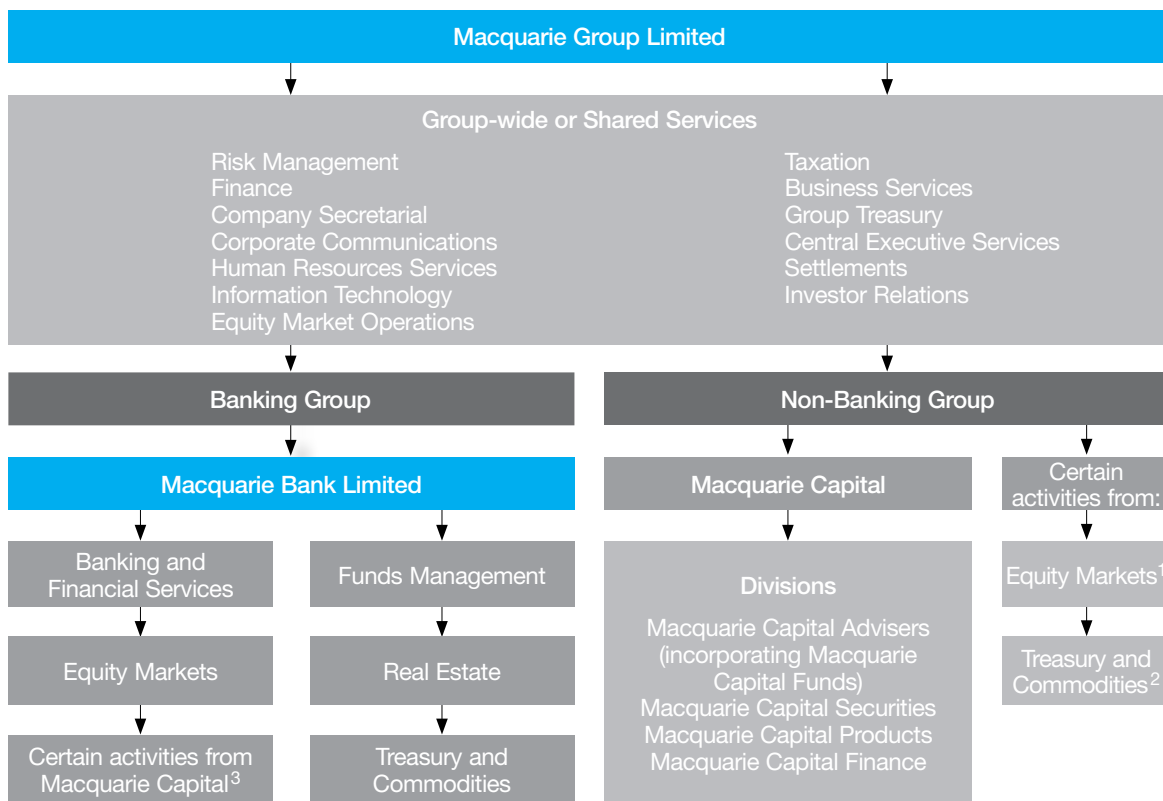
Macquarie Group Limited

Group-wide or Shared Services

Risk Management
Finance
Company Secretarial
Corporate Communications
Human Resources Services
Information Technology
Equity Market Operations

Taxation
Business Services
Group Treasury
Central Executive Services
Settlements
Investor Relations

Banking Group

Macquarie Bank Limited

Banking and Financial Services

Equity Markets

Certain activities from Macquarie Capital$^3$

Funds Management

Real Estate

Treasury and Commodities

Non-Banking Group

Macquarie Capital

Divisions

Macquarie Capital Advisers (incorporating Macquarie Capital Funds)
Macquarie Capital Securities
Macquarie Capital Products
Macquarie Capital Finance

Certain activities from:

Equity Markets$^1$

Treasury and Commodities$^2$